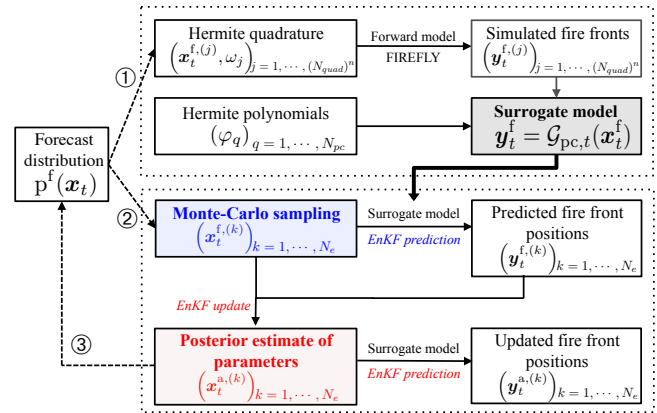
Forecast distribution $\mathrm{p}^{\mathrm{f}}(\boldsymbol{x}_t)$

①

Hermite quadrature $\left(\boldsymbol{x}_t^{\mathrm{f},(j)}, \omega_j\right)_{j=1,\cdots,(N_{quad})^n}$

Forward model
FIREFLY

Simulated fire fronts $\left(\boldsymbol{y}_t^{\mathrm{f},(j)}\right)_{j=1,\cdots,(N_{quad})^n}$

Hermite polynomials $\left(\varphi_q\right)_{q=1,\cdots,N_{pc}}$

Surrogate model $\boldsymbol{y}_t^{\mathrm{f}} = \mathcal{G}_{\mathrm{pc},t}(\boldsymbol{x}_t^{\mathrm{f}})$

②

Monte-Carlo sampling $\left(\boldsymbol{x}_t^{\mathrm{f},(k)}\right)_{k=1,\cdots,N_e}$

Surrogate model
EnKF prediction

Predicted fire front positions $\left(\boldsymbol{y}_t^{\mathrm{f},(k)}\right)_{k=1,\cdots,N_e}$

EnKF update

③

Posterior estimate of parameters $\left(\boldsymbol{x}_t^{\mathrm{a},(k)}\right)_{k=1,\cdots,N_e}$

Surrogate model
EnKF prediction

Updated fire front positions $\left(\boldsymbol{y}_t^{\mathrm{a},(k)}\right)_{k=1,\cdots,N_e}$